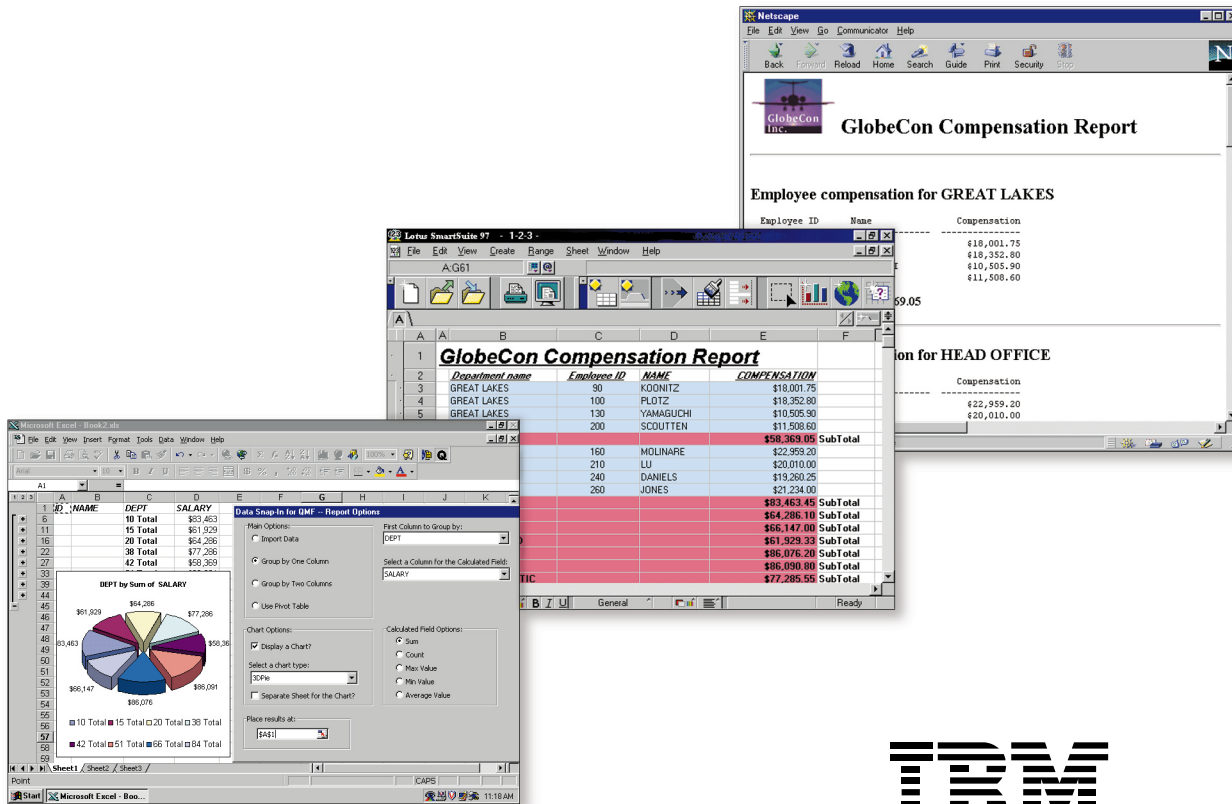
Netscape
File Edit View Go Communicator Help
Back Forward Reload Home Search Guide Print Security Stop

GlobeCon Inc.
GlobeCon Compensation Report

Employee compensation for GREAT LAKES

| Employee ID | Name | Compensation |
|---|---|---|
| | | \$18,001.75 |
| | | \$18,352.80 |
| | | \$10,505.90 |
| | | \$11,508.60 |

69.05

ion for HEAD OFFICE

Compensation
\$22,959.20
\$20,010.00

Lotus SmartSuite 97 - 1-2-3 -
File Edit View Create Range Sheet Window Help
A:G61

| | A | B | C | D | E | F |
|---|---|---|---|---|---|---|
| 1 | GlobeCon Compensation Report | | | | | |
| 2 | | Department name | Employee ID | NAME | COMPENSATION | |
| 3 | | GREAT LAKES | 90 | KOONITZ | \$18,001.75 | |
| 4 | | GREAT LAKES | 100 | PLOTZ | \$18,352.80 | |
| 5 | | GREAT LAKES | 130 | YAMAGUCHI | \$10,505.90 | |
| | | | 200 | SCOUTTEN | \$11,508.60 | |
| | | | | | \$58,369.05 | SubTotal |
| | | | 160 | MOLINARE | \$22,959.20 | |
| | | | 210 | LU | \$20,010.00 | |
| | | | 240 | DANIELS | \$19,260.25 | |
| | | | 260 | JONES | \$21,234.00 | |
| | | | | | \$83,463.45 | SubTotal |
| | | | | | \$64,286.10 | SubTotal |
| | | | | | \$66,147.00 | SubTotal |
| | | | | | \$61,929.33 | SubTotal |
| | | | | | \$86,076.20 | SubTotal |
| | | | | | \$86,090.80 | SubTotal |
| | | TIC | | | \$77,285.55 | SubTotal |

General Ready

Microsoft Excel - Book2.xls
File Edit View Insert Format Tools Data Window Help
Arial 10 B I U
A1 =

| | A | B | C | D |
|---|---|---|---|---|
| 1 | ID | NAME | DEPT | SALARY |
| 6 | | | 10 Total | \$83,463 |
| 11 | | | 15 Total | \$61,929 |
| 16 | | | 20 Total | \$64,286 |
| 22 | | | 38 Total | \$77,286 |
| 27 | | | 42 Total | \$58,369 |

DEPT by Sum of SALARY
\$64,286 \$77,286 \$61,929 \$58,36 83,463 \$66,147 \$86,091 \$86,076
10 Total 15 Total 20 Total 38 Total 42 Total 51 Total 66 Total 84 Total

Data Snap-In for QMF -- Report Options
Main Options:
Import Data
Group by One Column
Group by Two Columns
Use Pivot Table
First Column to Group by:
DEPT
Select a Column for the Calculated Field:
SALARY
Chart Options:
Display a Chart?
Select a chart type:
3DPie
Separate Sheet for the Chart?
Calculated Field Options:
Sum
Count
Max Value
Min Value
Average Value
Place results at:
$A$1

Sheet1 Sheet2 Sheet3
Point CAPS
Start Microsoft Excel - Boo... 11:18 AM

IBM